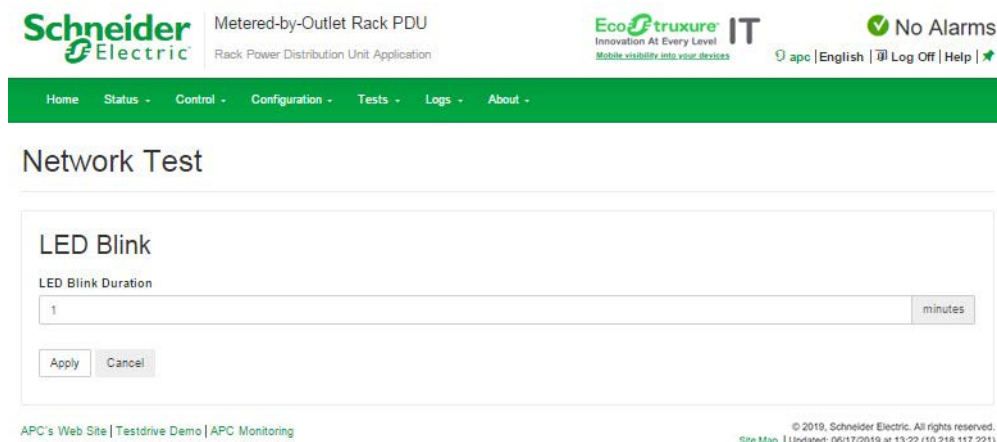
Schneider Electric

Metered-by-Outlet Rack PDU
Rack Power Distribution Unit Application

EcoStruxure IT
Innovation At Every Level
Mobile visibility into your devices

No Alarms

apc | English | Log Off | Help |

Home Status Control Configuration Tests Logs About

Network Test

LED Blink

LED Blink Duration

1 minutes

Apply Cancel

APC's Web Site | Testdrive Demo | APC Monitoring

© 2019, Schneider Electric. All rights reserved.
Site Map | Updated: 06/17/2019 at 13:22 (10.218.117.221)